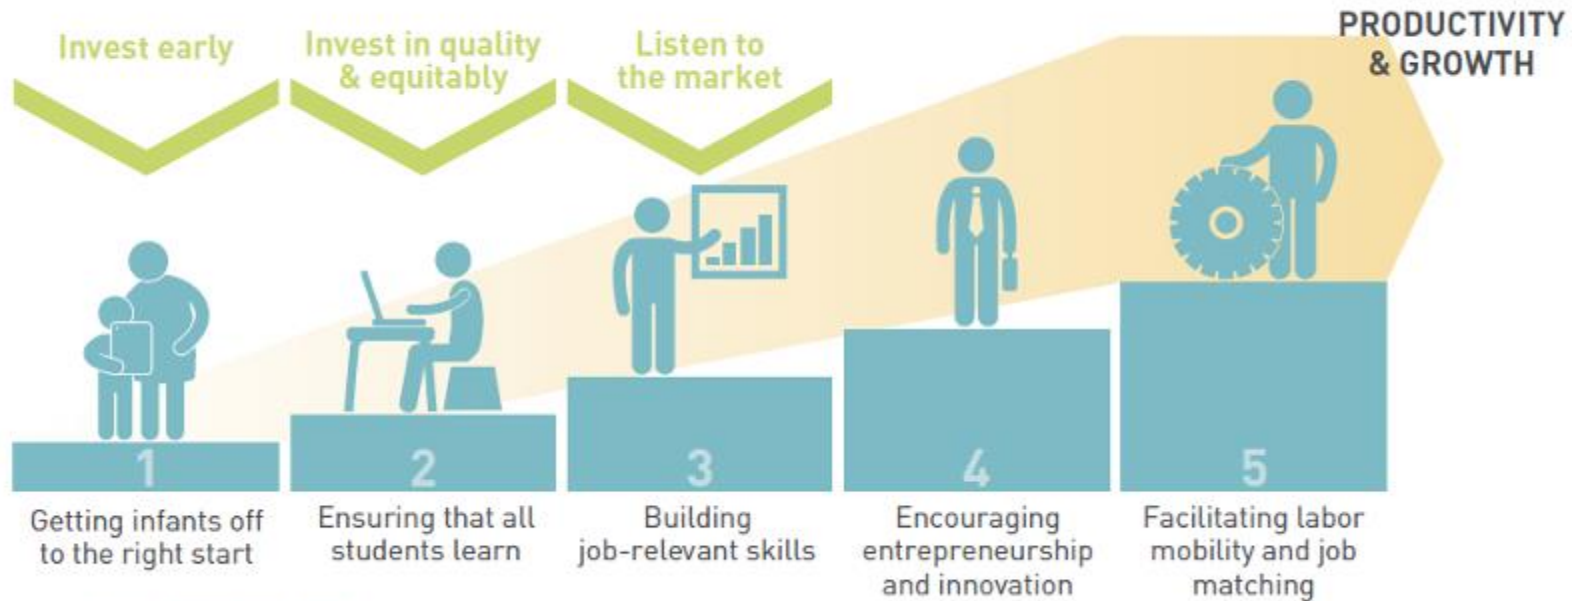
Invest early

Invest in quality & equitably

Listen to the market

PRODUCTIVITY & GROWTH

1

Getting infants off to the right start

2

Ensuring that all students learn

3

Building job-relevant skills

4

Encouraging entrepreneurship and innovation

5

Facilitating labor mobility and job matching